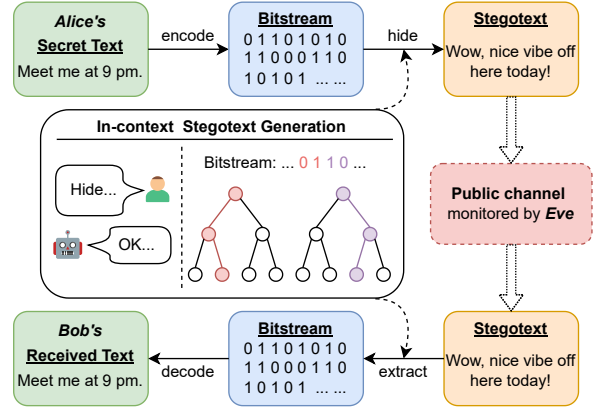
Alice's
Secret Text
Meet me at 9 pm.

encode

Bitstream
0 1 1 0 1 0 1 0
1 1 0 0 0 1 1 0
1 0 1 0 1 ... ...

hide

Stegotext
Wow, nice vibe off here today!

In-context Stegotext Generation

Hide...

OK...

Bitstream: ... 0 1 1 0 ...

Public channel
monitored by Eve

Bob's
Received Text
Meet me at 9 pm.

decode

Bitstream
0 1 1 0 1 0 1 0
1 1 0 0 0 1 1 0
1 0 1 0 1 ... ...

extract

Stegotext
Wow, nice vibe off here today!